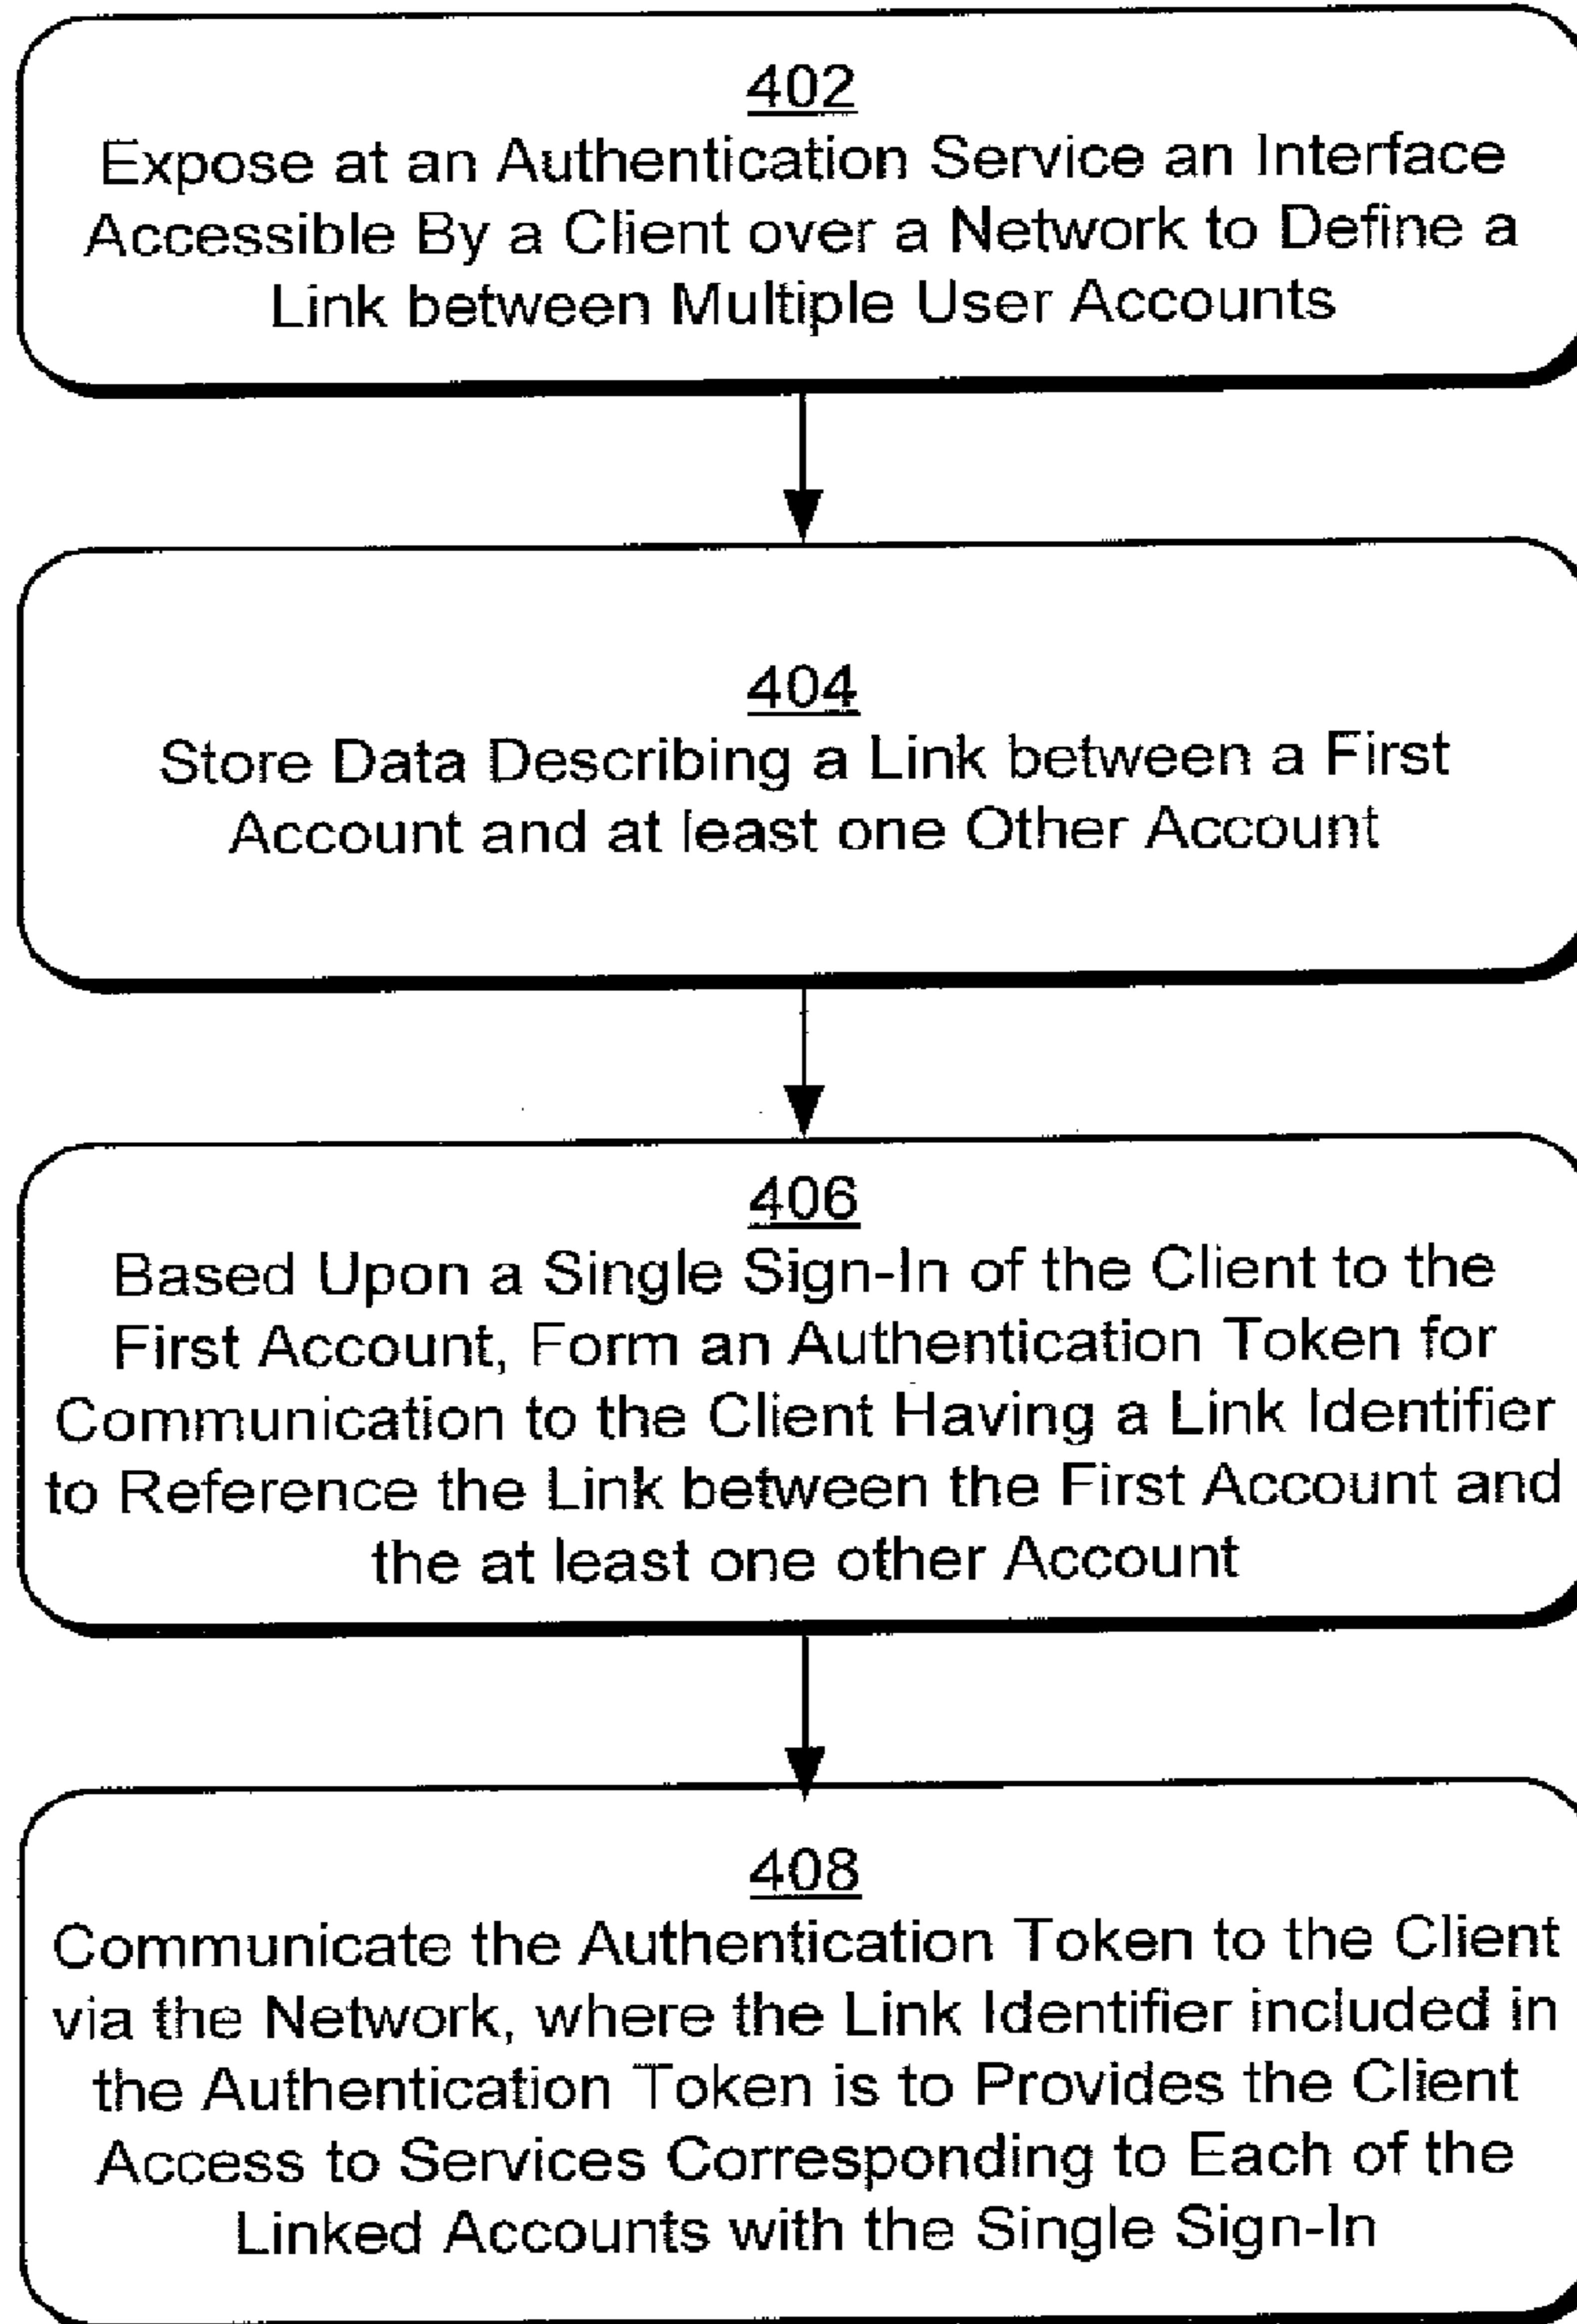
402
Expose at an Authentication Service an Interface Accessible By a Client over a Network to Define a Link between Multiple User Accounts

404
Store Data Describing a Link between a First Account and at least one Other Account

406
Based Upon a Single Sign-In of the Client to the First Account, Form an Authentication Token for Communication to the Client Having a Link Identifier to Reference the Link between the First Account and the at least one other Account

408
Communicate the Authentication Token to the Client via the Network, where the Link Identifier included in the Authentication Token is to Provides the Client Access to Services Corresponding to Each of the Linked Accounts with the Single Sign-In